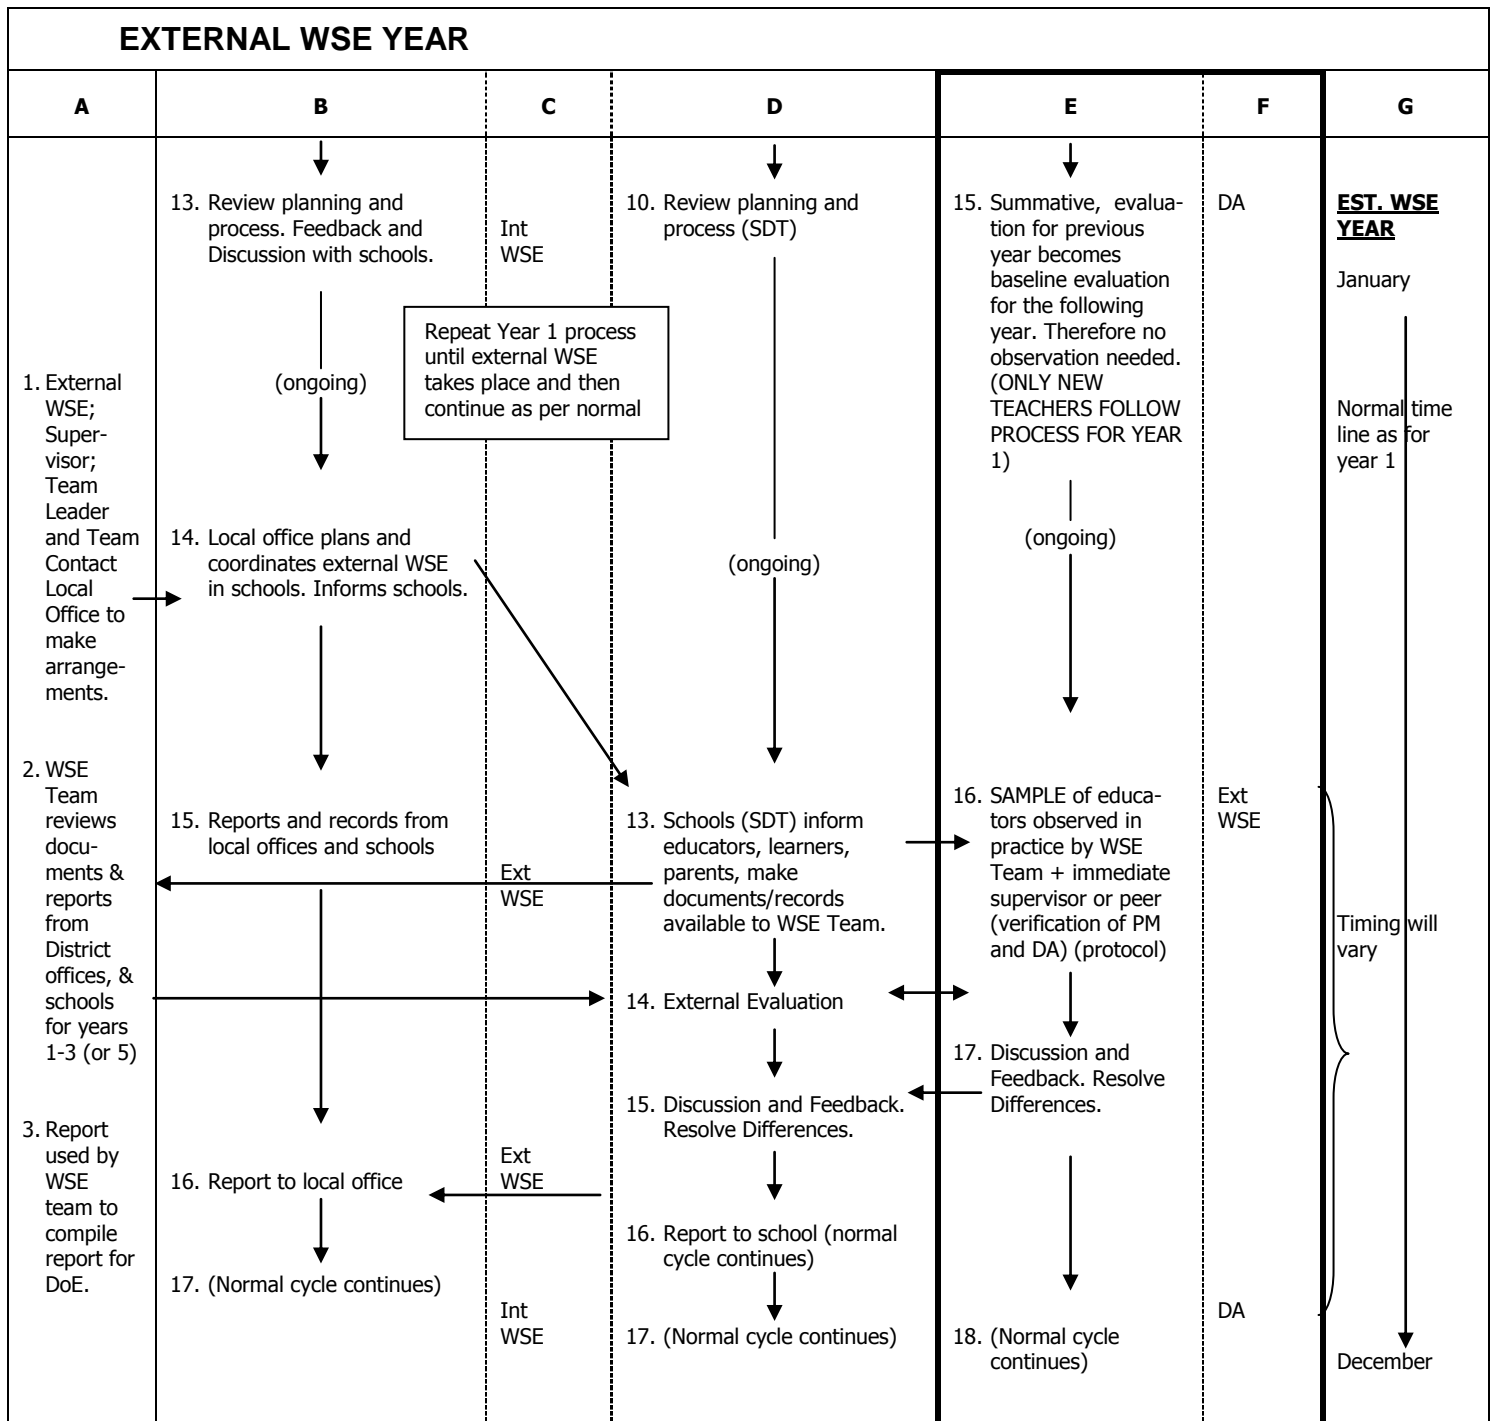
EXTERNAL WSE YEAR

| A | B | C | D | E | F | G |
|---|---|---|---|---|---|---|
| | 13. Review planning and process. Feedback and Discussion with schools. | Int WSE | 10. Review planning and process (SDT) | 15. Summative, evaluation for previous year becomes baseline evaluation for the following year. Therefore no observation needed. (ONLY NEW TEACHERS FOLLOW PROCESS FOR YEAR 1) | DA | EST. WSE YEAR |
| | (ongoing) | | | | | January |
| 1. External WSE; Supervisor; Team Leader and Team Contact Local Office to make arrangements. | 14. Local office plans and coordinates external WSE in schools. Informs schools. | | (ongoing) | (ongoing) | | Normal time line as for year 1 |
| 2. WSE Team reviews documents & reports from District offices, & schools for years 1-3 (or 5) | 15. Reports and records from local offices and schools | Ext WSE | 13. Schools (SDT) inform educators, learners, parents, make documents/records available to WSE Team. | 16. SAMPLE of educators observed in practice by WSE Team + immediate supervisor or peer (verification of PM and DA) (protocol) | Ext WSE | Timing will vary |
| | | | 14. External Evaluation | | | |
| | | | 15. Discussion and Feedback. Resolve Differences. | 17. Discussion and Feedback. Resolve Differences. | | |
| 3. Report used by WSE team to compile report for DoE. | 16. Report to local office | Ext WSE | 16. Report to school (normal cycle continues) | | | |
| | 17. (Normal cycle continues) | Int WSE | 17. (Normal cycle continues) | 18. (Normal cycle continues) | DA | December |

Repeat Year 1 process until external WSE takes place and then continue as per normal